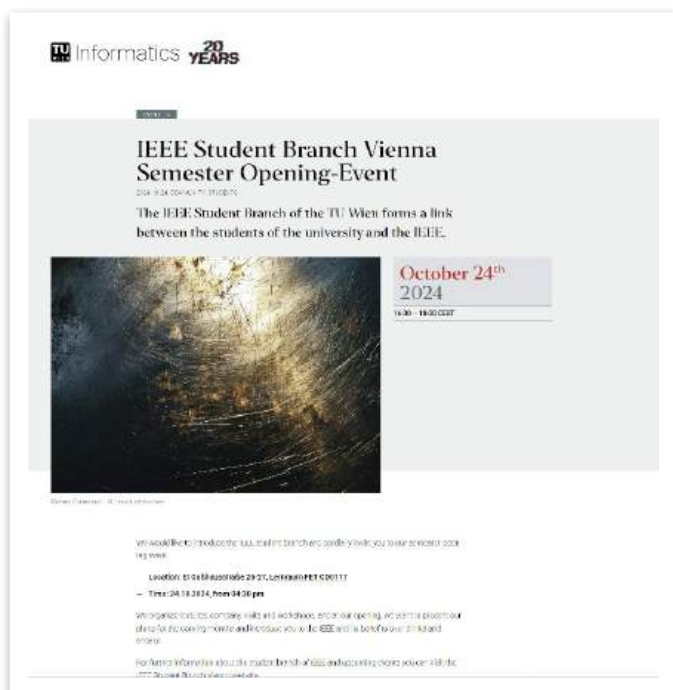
TU Informatics 20 YEARS

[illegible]

IEEE Student Branch Vienna Semester Opening-Event

2024-10-24 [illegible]

The IEEE Student Branch of the TU Wien forms a link between the students of the university and the IEEE.

October 24$^{th}$ 2024

16:30 – 18:00 CEST

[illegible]

We would like to introduce the IEEE student branch and cordially invite you to our semester opening event.

Location: Gußhausstraße 25-27, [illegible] FET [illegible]

– Time: 24.10.2024, from 04:30 pm

We organize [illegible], company visits and workshops, and at our opening, we want to present our plans for the coming months and introduce you to the IEEE and its benefits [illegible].

For further information about the student branch of IEEE and upcoming events you can visit the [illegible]